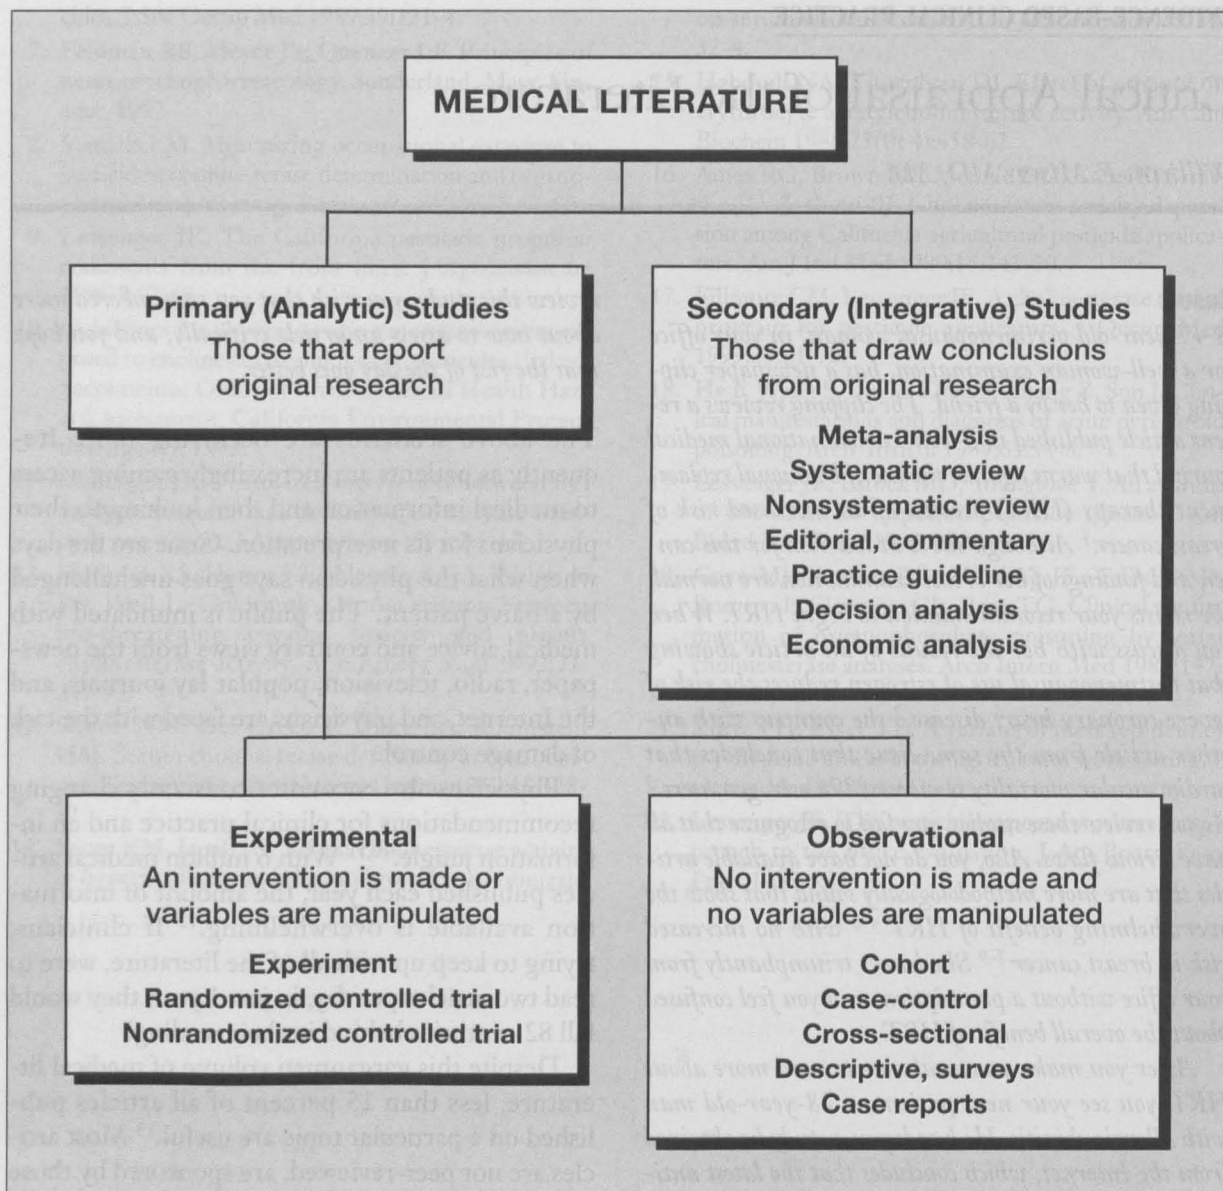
MEDICAL LITERATURE

Primary (Analytic) Studies
Those that report original research

Secondary (Integrative) Studies
Those that draw conclusions from original research

Meta-analysis
Systematic review
Nonsystematic review
Editorial, commentary
Practice guideline
Decision analysis
Economic analysis

Experimental
An intervention is made or variables are manipulated

Experiment
Randomized controlled trial
Nonrandomized controlled trial

Observational
No intervention is made and no variables are manipulated

Cohort
Case-control
Cross-sectional
Descriptive, surveys
Case reports